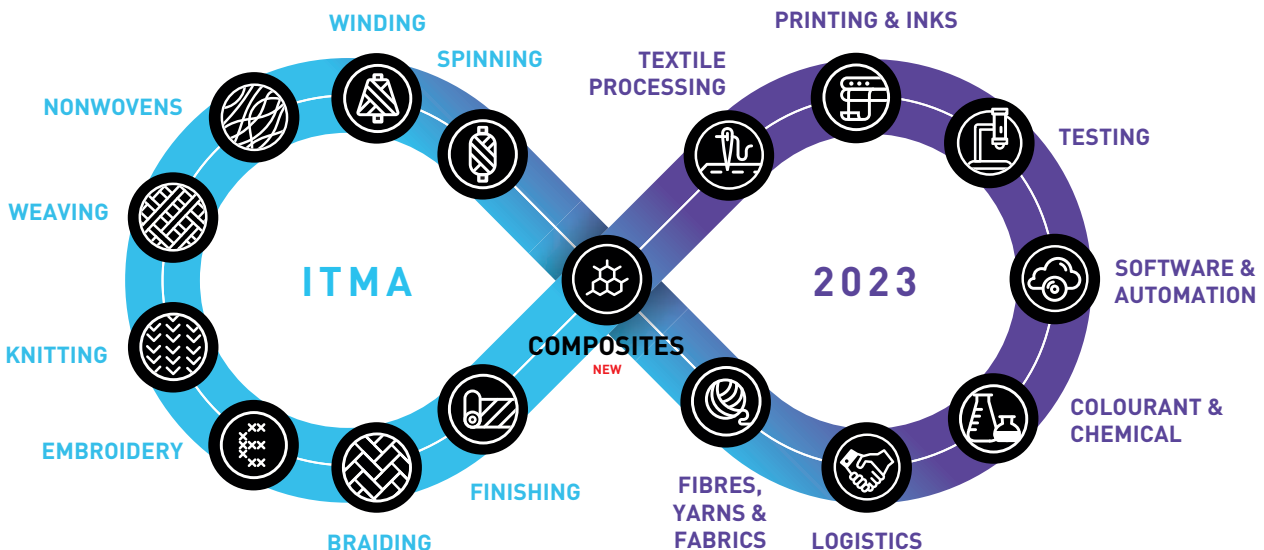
WINDING
SPINNING
NONWOVENS
WEAVING
KNITTING
EMBROIDERY
BRAIDING
FINISHING
ITMA
COMPOSITES
NEW
TEXTILE PROCESSING
PRINTING & INKS
TESTING
2023
SOFTWARE & AUTOMATION
COLOURANT & CHEMICAL
LOGISTICS
FIBRES, YARNS & FABRICS